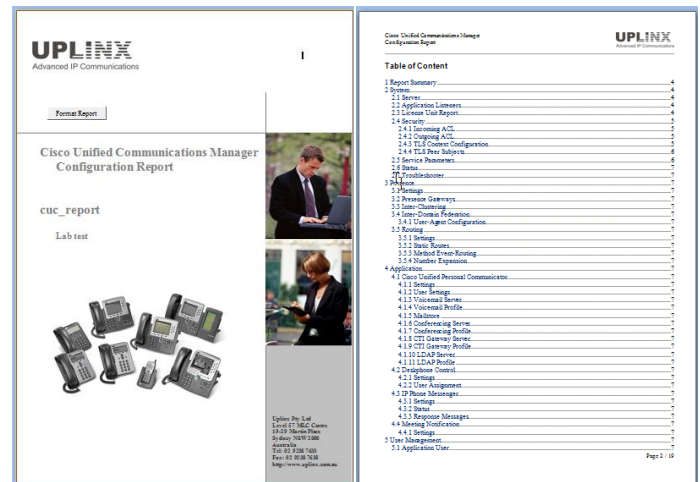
UPLINX
Advanced IP Communications

Format Report

Cisco Unified Communications Manager Configuration Report

cuc_report

Lab test

Uplinx Pty Ltd
Level 67 MLC Centre
19-29 Martin Place
Sydney NSW 2000
Australia
Tel: 02 9238 7638
Fax: 02 9238 7638
http://www.uplinx.com.au

Cisco Unified Communications Manager
Configuration Report

UPLINX
Advanced IP Communications

Table of Content

1 Report Summary 4
2 System 4
2.1 Server 4
2.2 Application Listeners 4
2.3 License Unit Report 4
2.4 Security 5
2.4.1 Incoming ACL 5
2.4.2 Outgoing ACL 5
2.4.3 TLS Context Configuration 5
2.4.4 TLS Peer Subjects 5
2.5 Service Parameters 6
2.6 Status 7
2.7 Troubleshooter 7
3 Presence 7
3.1 Settings 7
3.2 Presence Gateways 7
3.3 Inter-Clustering 7
3.4 Inter-Domain Federation 7
3.4.1 User-Agent Configuration 7
3.5 Routing 7
3.5.1 Settings 7
3.5.2 Static Routes 7
3.5.3 Method Event-Routing 7
3.5.4 Number Expansion 7
4 Application 7
4.1 Cisco Unified Personal Communicator 7
4.1.1 Settings 7
4.1.2 User Settings 7
4.1.3 Voicemail Server 7
4.1.4 Voicemail Profile 7
4.1.5 Mailstore 7
4.1.6 Conferencing Server 7
4.1.7 Conferencing Profile 7
4.1.8 CTI Gateway Server 7
4.1.9 CTI Gateway Profile 7
4.1.10 LDAP Server 7
4.1.11 LDAP Profile 7
4.2 Deskphone Control 7
4.2.1 Settings 7
4.2.2 User Assignment 7
4.3 IP Phone Messenger 7
4.3.1 Settings 7
4.3.2 Status 7
4.3.3 Response Messages 7
4.4 Meeting Notification 7
4.4.1 Settings 7
5 User Management 7
5.1 Application User 7

Page 2 / 19